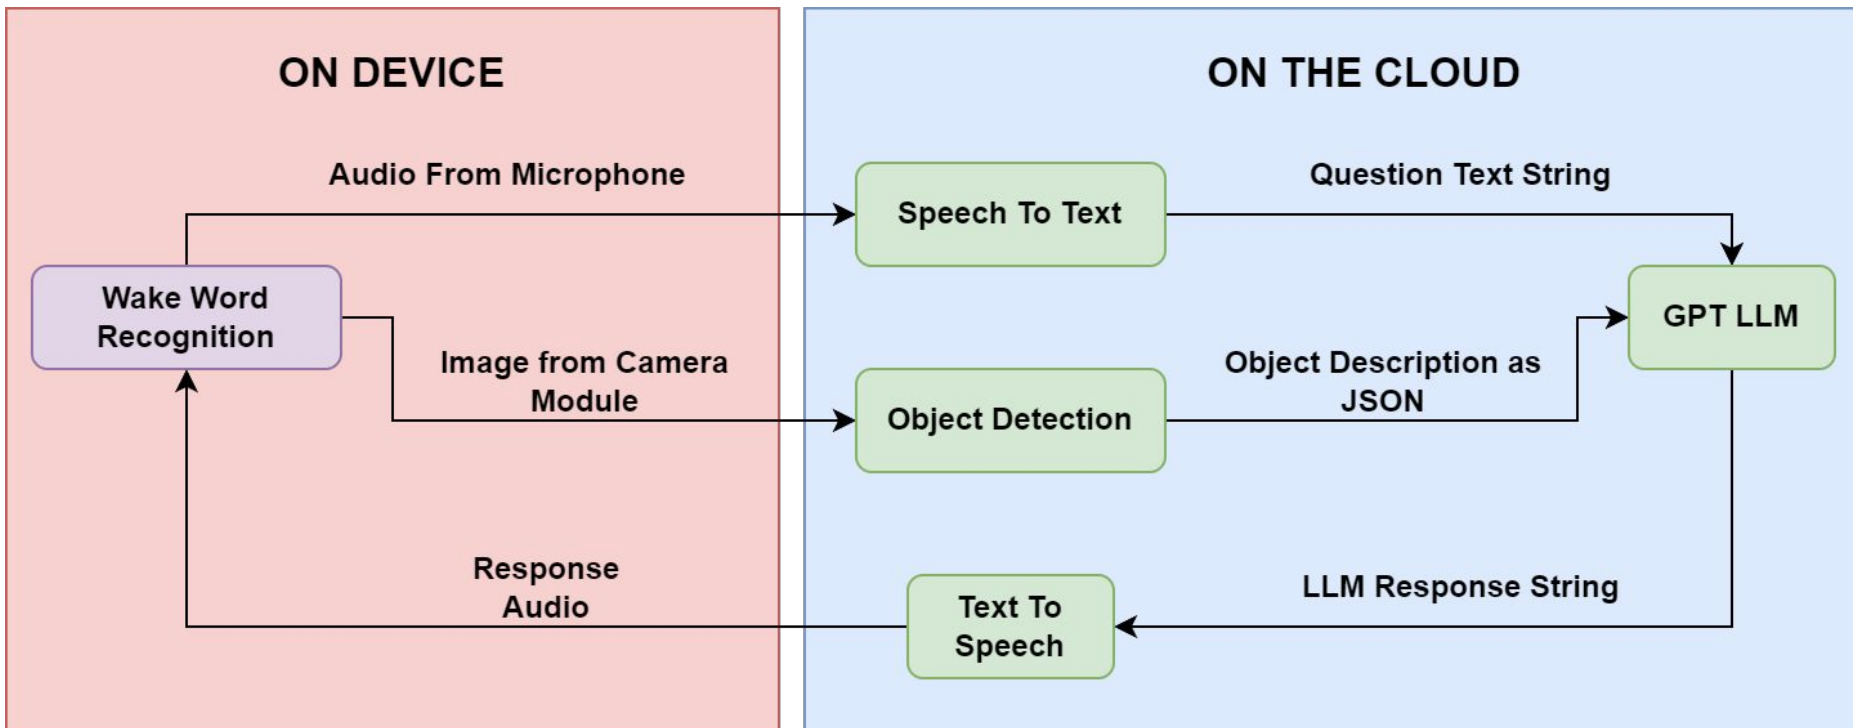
ON DEVICE

ON THE CLOUD

Audio From Microphone

Speech To Text

Question Text String

Wake Word Recognition

GPT LLM

Image from Camera Module

Object Description as JSON

Object Detection

Response Audio

Text To Speech

LLM Response String